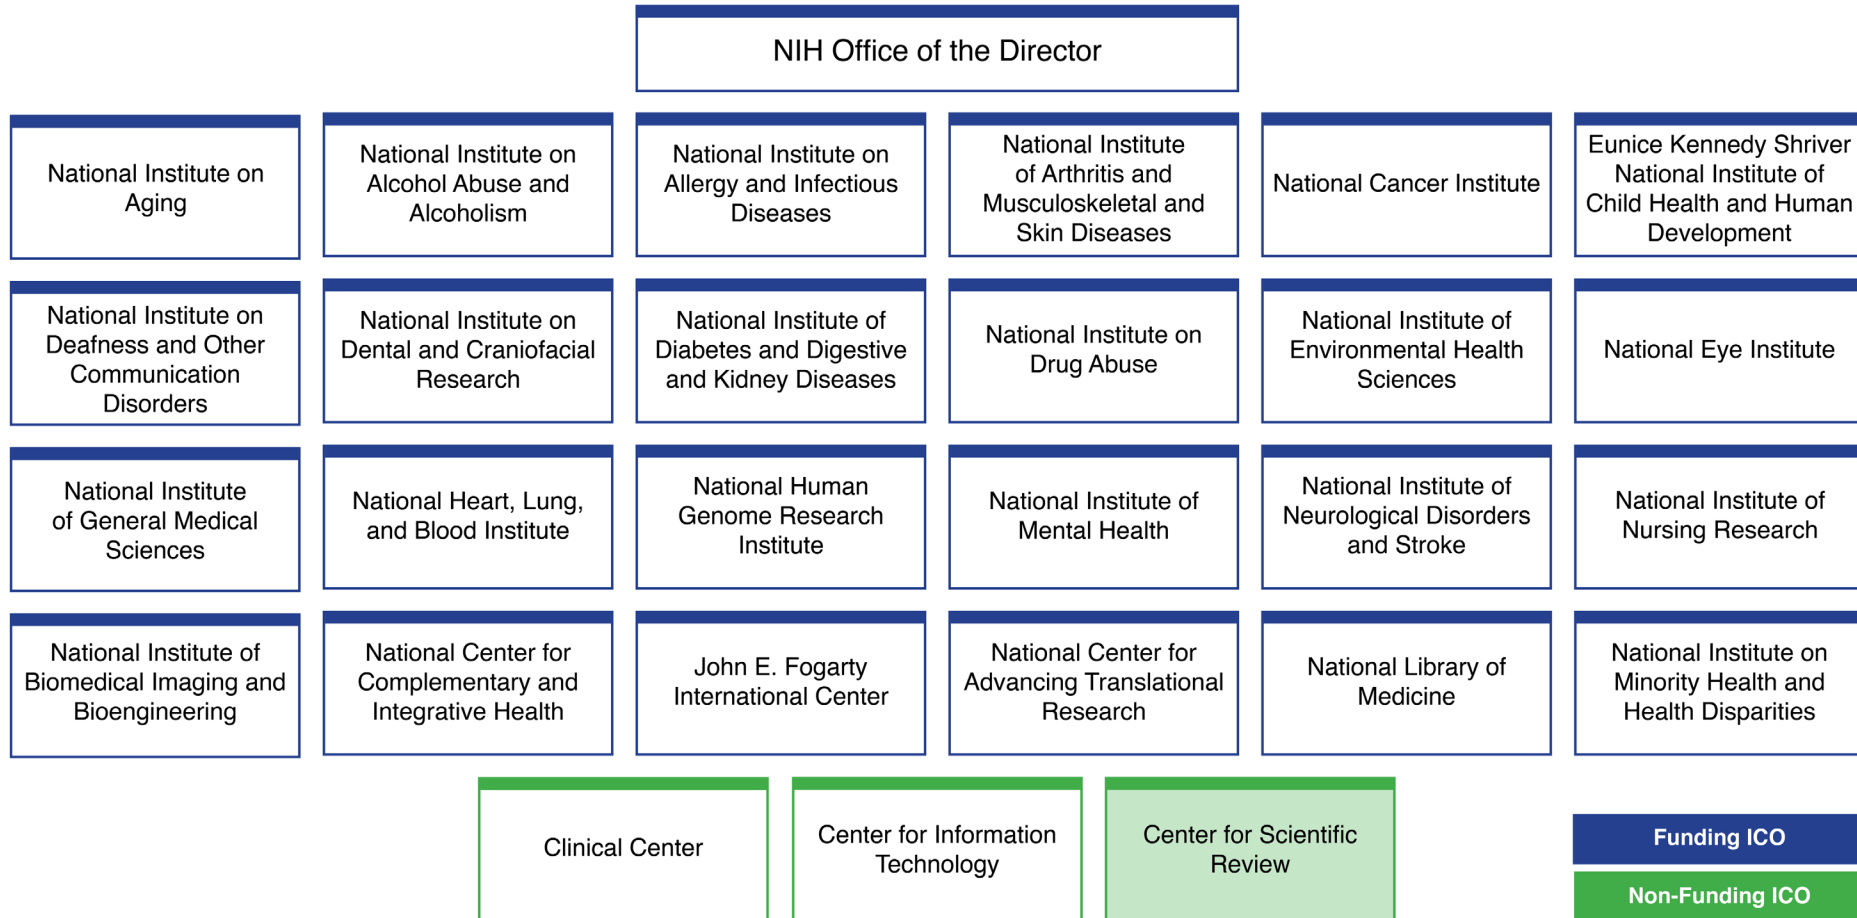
NIH Office of the Director

National Institute on Aging

National Institute on Alcohol Abuse and Alcoholism

National Institute on Allergy and Infectious Diseases

National Institute of Arthritis and Musculoskeletal and Skin Diseases

National Cancer Institute

Eunice Kennedy Shriver National Institute of Child Health and Human Development

National Institute on Deafness and Other Communication Disorders

National Institute on Dental and Craniofacial Research

National Institute of Diabetes and Digestive and Kidney Diseases

National Institute on Drug Abuse

National Institute of Environmental Health Sciences

National Eye Institute

National Institute of General Medical Sciences

National Heart, Lung, and Blood Institute

National Human Genome Research Institute

National Institute of Mental Health

National Institute of Neurological Disorders and Stroke

National Institute of Nursing Research

National Institute of Biomedical Imaging and Bioengineering

National Center for Complementary and Integrative Health

John E. Fogarty International Center

National Center for Advancing Translational Research

National Library of Medicine

National Institute on Minority Health and Health Disparities

Clinical Center

Center for Information Technology

Center for Scientific Review

Funding ICO

Non-Funding ICO